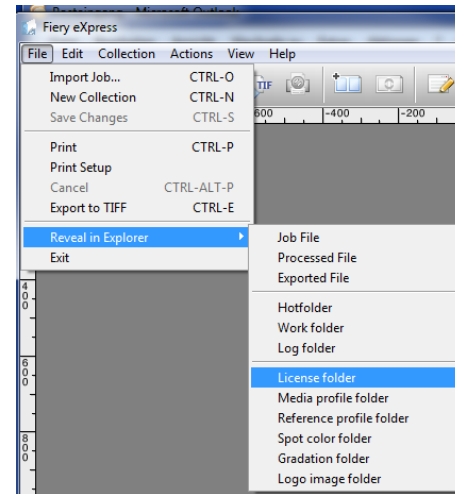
Fiery eXpress

File Edit Collection Actions View Help

Import Job... CTRL-O
New Collection CTRL-N
Save Changes CTRL-S
Print CTRL-P
Print Setup
Cancel CTRL-ALT-P
Export to TIFF CTRL-E
Reveal in Explorer
Exit

TIF

600 -400 -200

Job File
Processed File
Exported File
Hotfolder
Work folder
Log folder
License folder
Media profile folder
Reference profile folder
Spot color folder
Gradation folder
Logo image folder

400
600
800